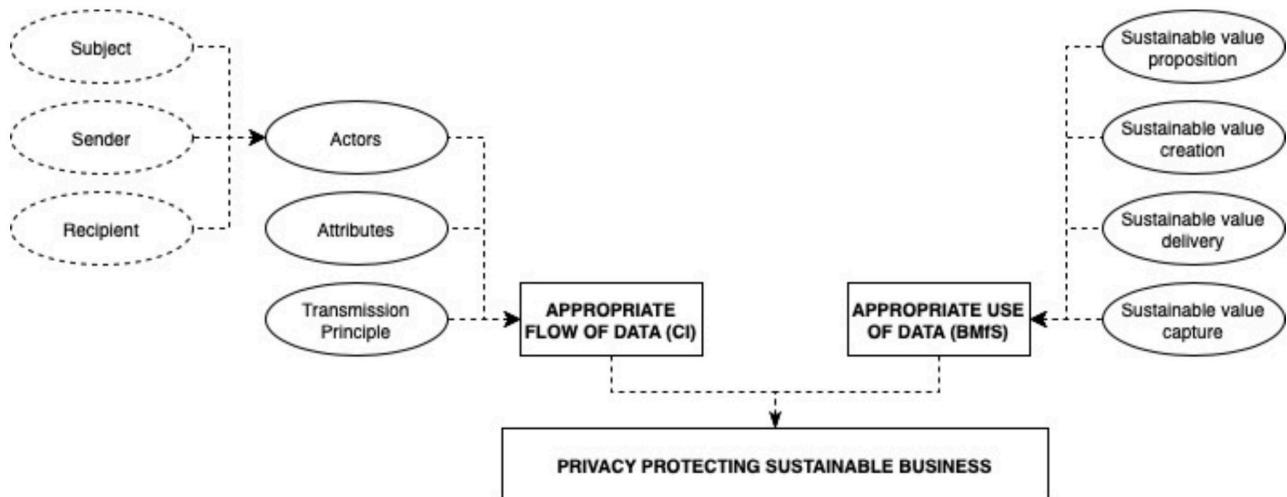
Subject

Sender

Recipient

Actors

Attributes

Transmission Principle

APPROPRIATE FLOW OF DATA (CI)

Sustainable value proposition

Sustainable value creation

Sustainable value delivery

Sustainable value capture

APPROPRIATE USE OF DATA (BMfS)

PRIVACY PROTECTING SUSTAINABLE BUSINESS